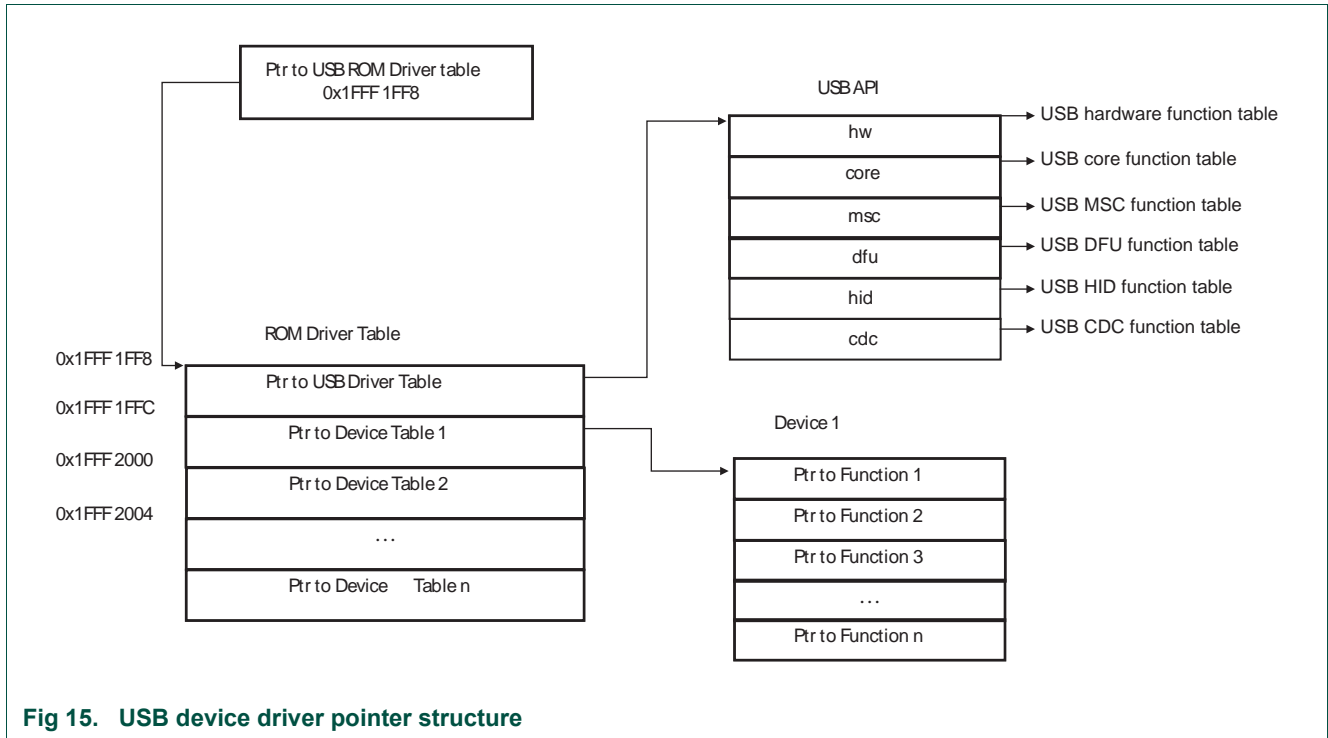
Ptr to USB ROM Driver table
0x1FFF 1FF8

USB API

| hw |
| core |
| msc |
| dfu |
| hid |
| cdc |

USB hardware function table
USB core function table
USB MSC function table
USB DFU function table
USB HID function table
USB CDC function table

ROM Driver Table

0x1FFF 1FF8
0x1FFF 1FFC
0x1FFF 2000
0x1FFF 2004

| Ptr to USB Driver Table |
| Ptr to Device Table 1 |
| Ptr to Device Table 2 |
| … |
| Ptr to Device Table n |

Device 1

| Ptr to Function 1 |
| Ptr to Function 2 |
| Ptr to Function 3 |
| … |
| Ptr to Function n |

Fig 15. USB device driver pointer structure